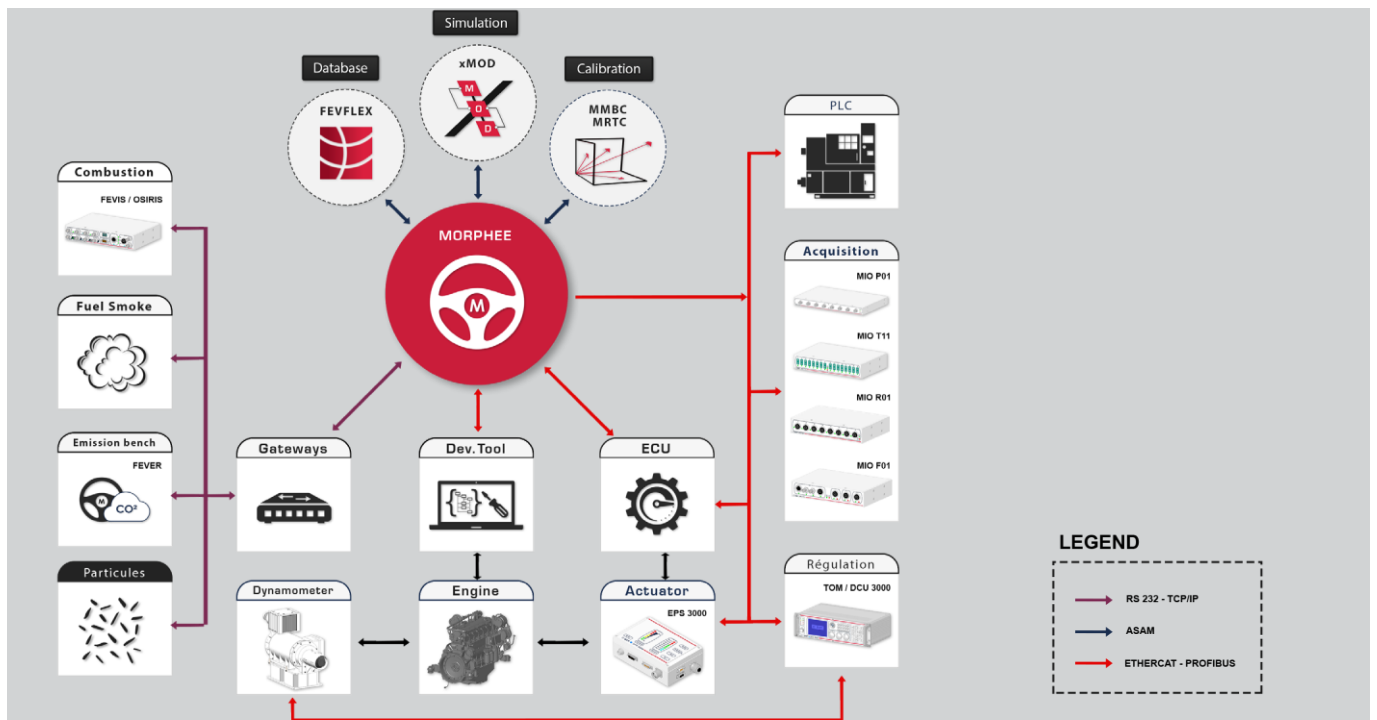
Simulation

Database

Calibration

xMOD

FEVFLEX

MMBC
MRTC

MORPHEE

Combustion
FEVIS / OSIRIS

Fuel Smoke

Emission bench
FEVER
CO²

Particules

Gateways

Dev. Tool

ECU

PLC

Acquisition
MIO P01
MIO T11
MIO R01
MIO F01

Régulation
TOM / DCU 3000

Dynamometer

Engine

Actuator
EPS 3000

LEGEND
RS 232 - TCP/IP
ASAM
ETHERCAT - PROFIBUS